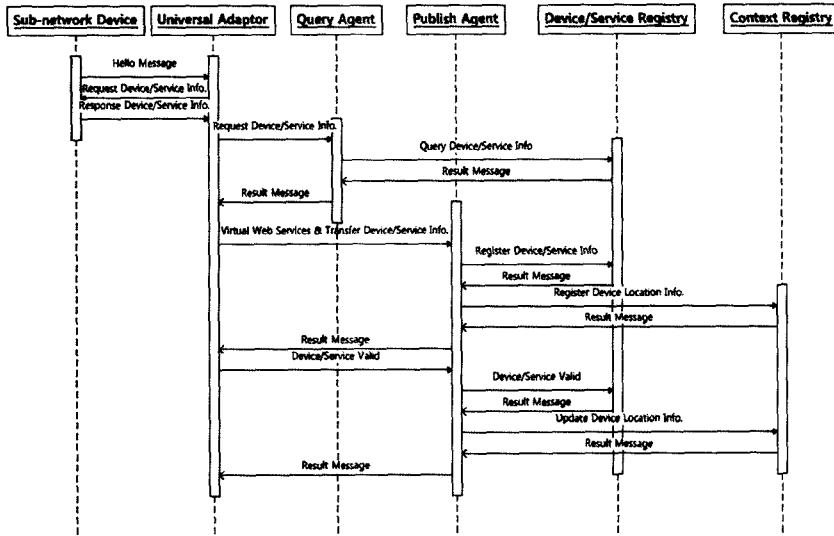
Sub-network Device

Universal Adaptor

Query Agent

Publish Agent

Device/Service Registry

Context Registry

Hello Message

Request Device/Service Info.

Response Device/Service Info.

Request Device/Service Info.

Query Device/Service Info

Result Message

Result Message

Virtual Web Services & Transfer Device/Service Info.

Register Device/Service Info

Result Message

Register Device Location Info.

Result Message

Result Message

Device/Service Valid

Device/Service Valid

Result Message

Update Device Location Info.

Result Message

Result Message